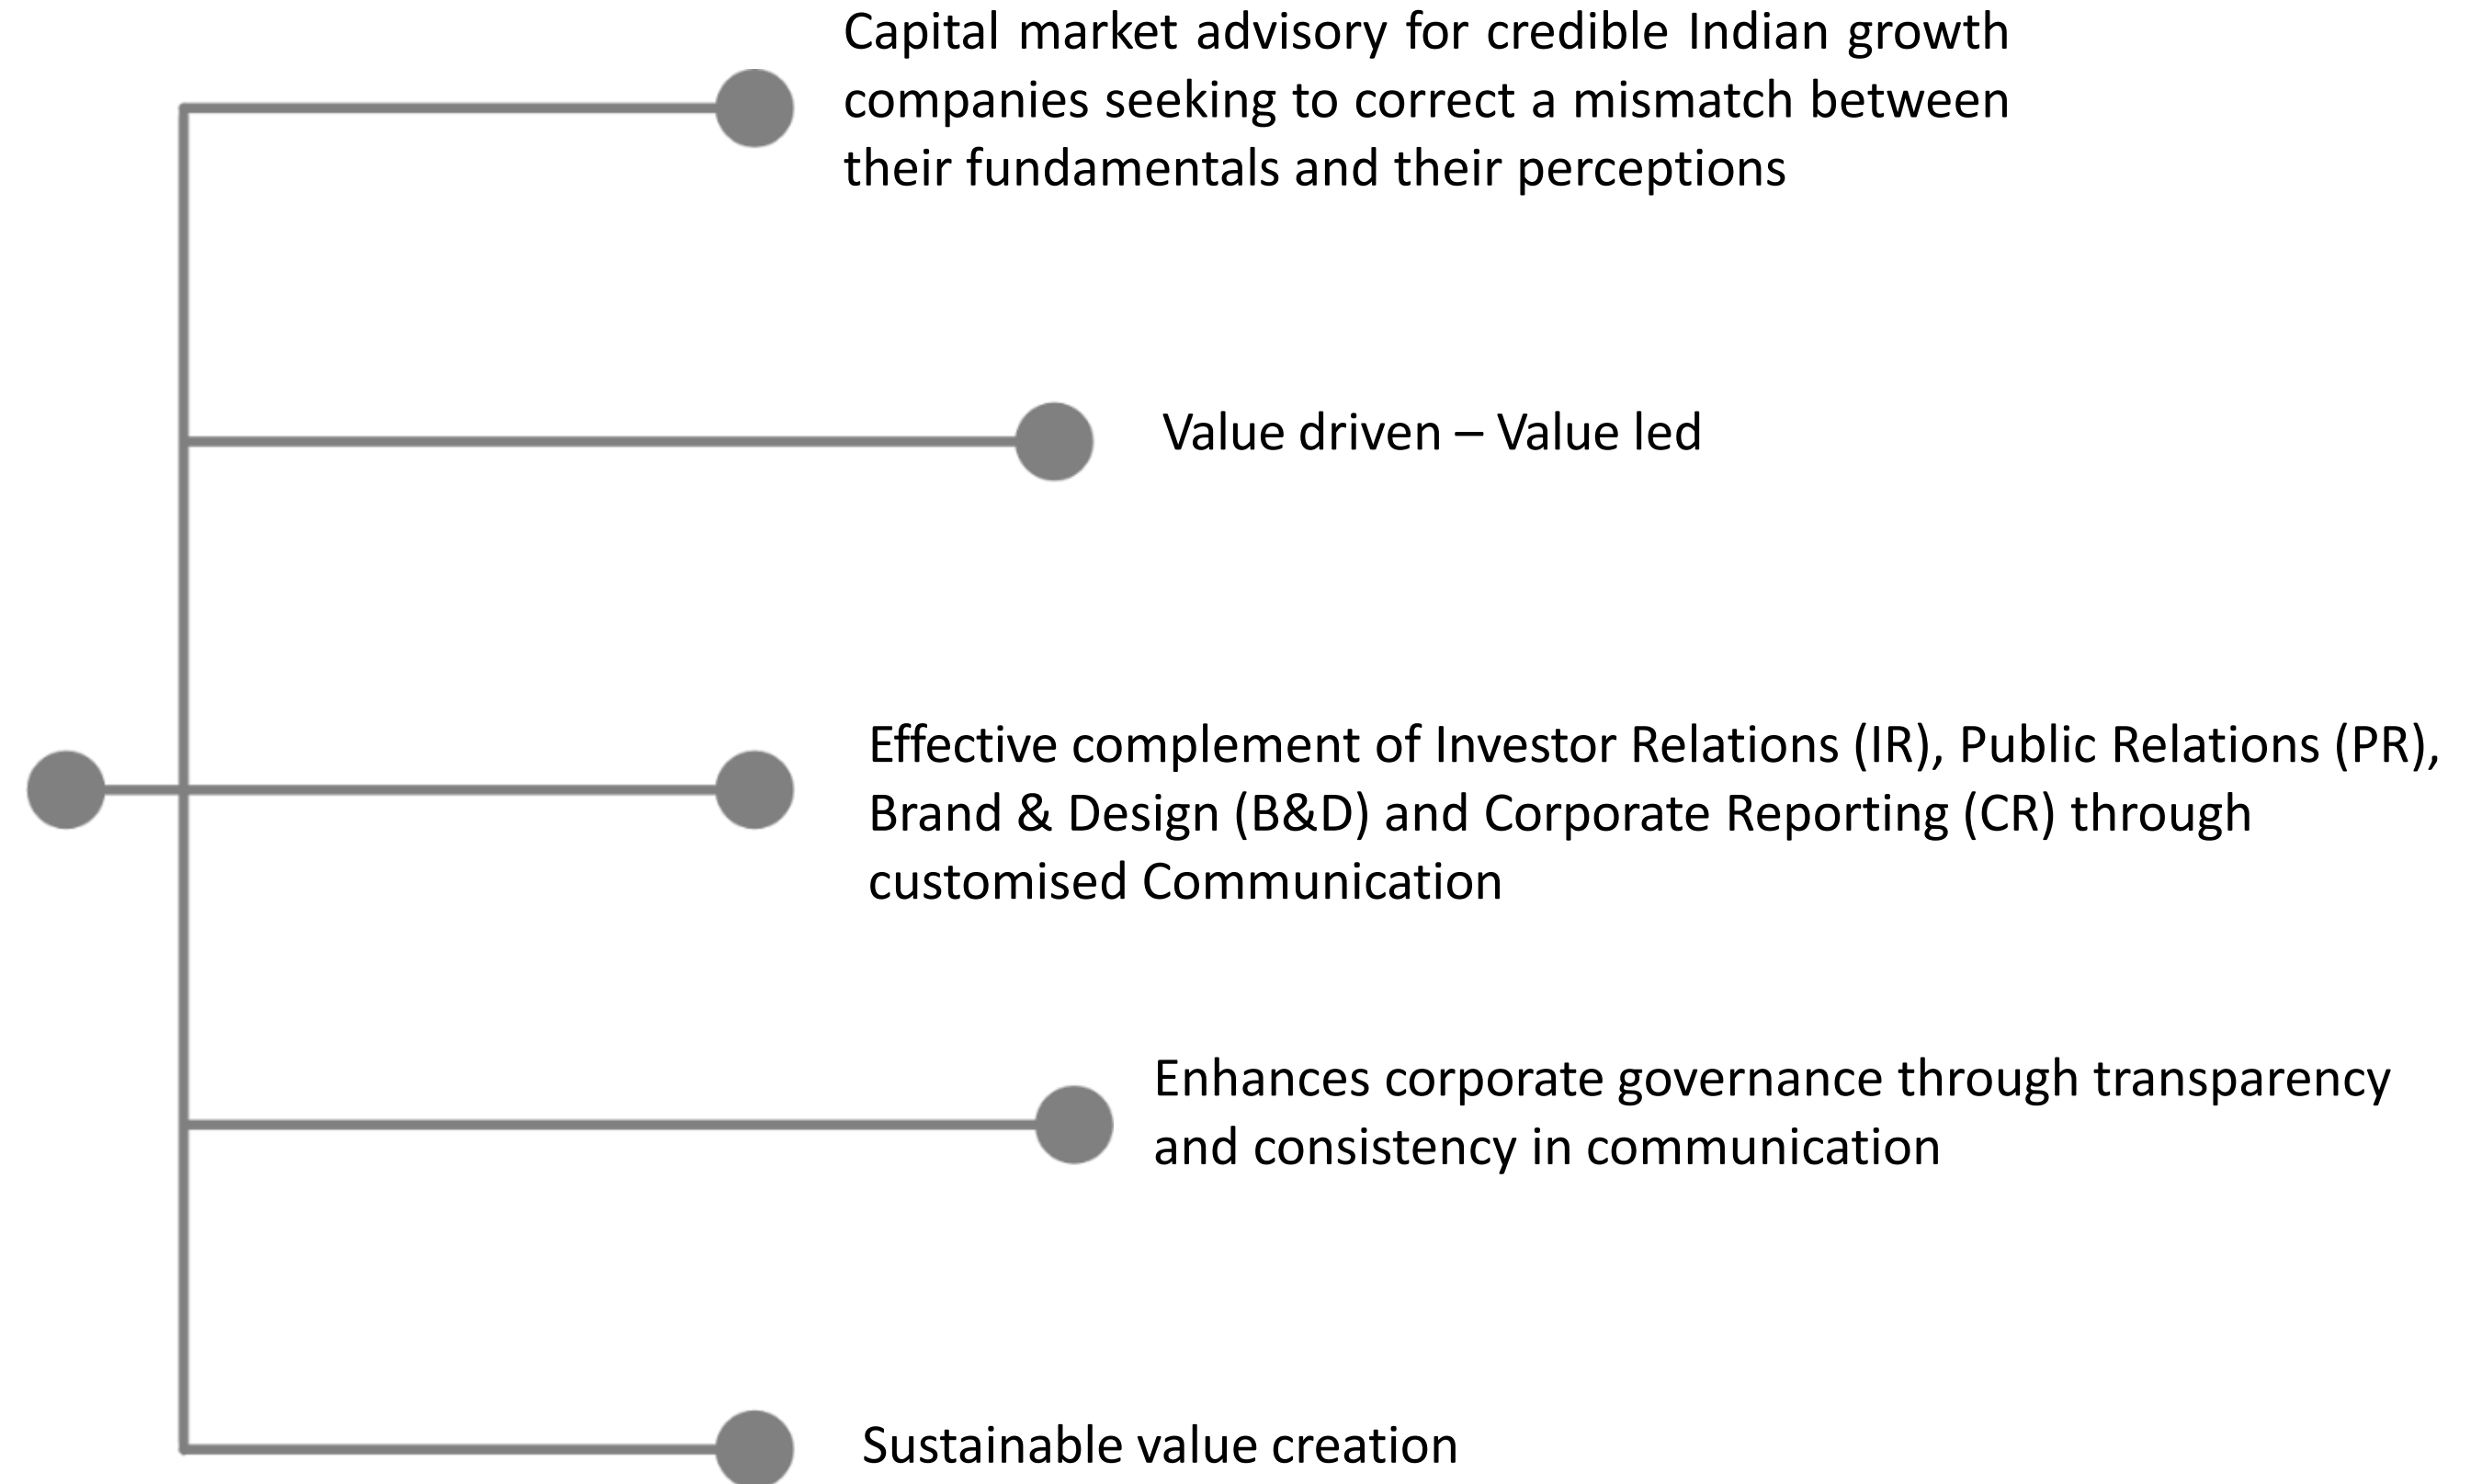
Capital market advisory for credible Indian growth companies seeking to correct a mismatch between their fundamentals and their perceptions

Value driven – Value led

Effective complement of Investor Relations (IR), Public Relations (PR), Brand & Design (B&D) and Corporate Reporting (CR) through customised Communication

Enhances corporate governance through transparency and consistency in communication

Sustainable value creation